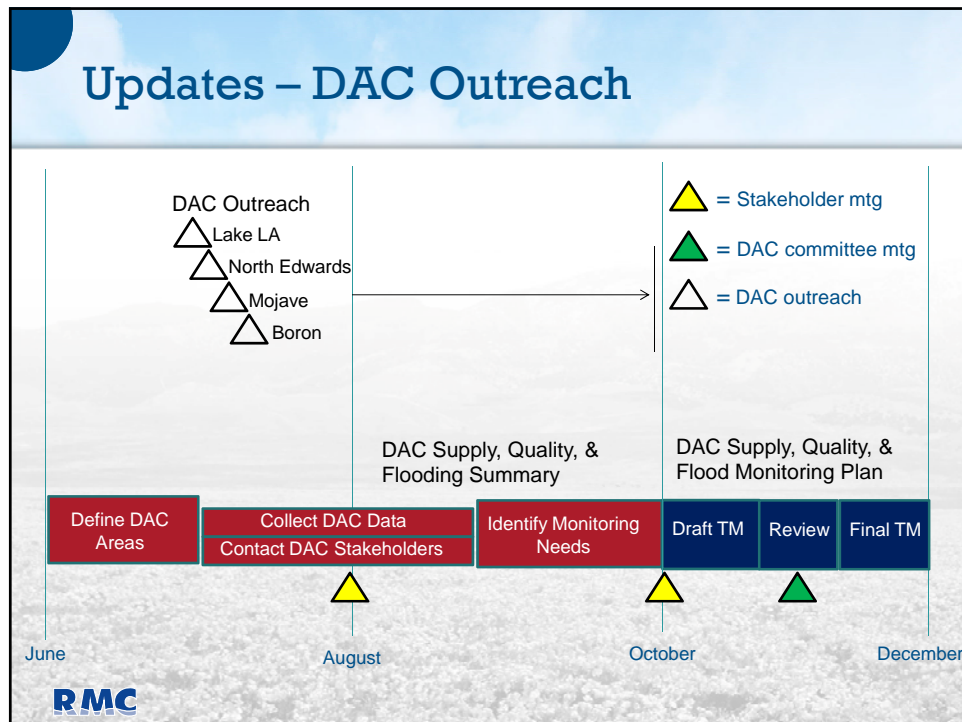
Updates – DAC Outreach

DAC Outreach
Lake LA
North Edwards
Mojave
Boron

= Stakeholder mtg
= DAC committee mtg
= DAC outreach

DAC Supply, Quality, & Flooding Summary

DAC Supply, Quality, & Flood Monitoring Plan

Define DAC Areas

Collect DAC Data

Contact DAC Stakeholders

Identify Monitoring Needs

Draft TM

Review

Final TM

June

August

October

December

RMC